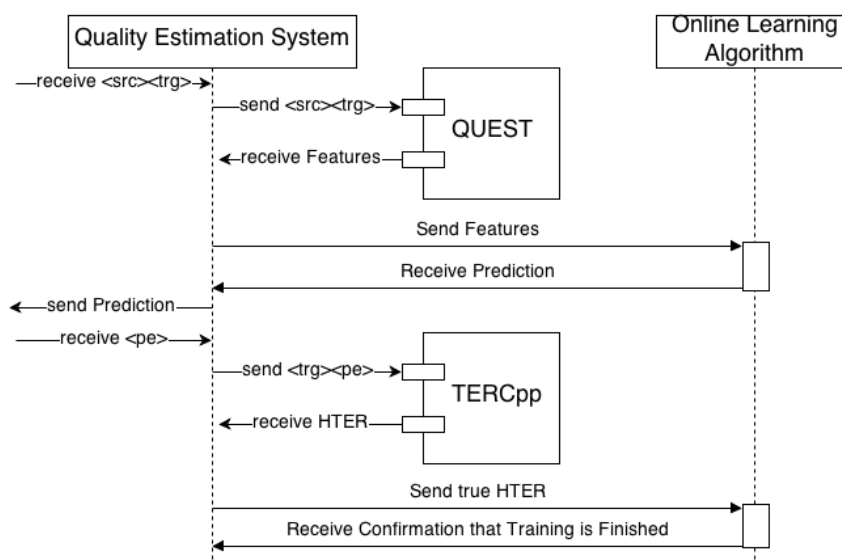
Quality Estimation System

Online Learning Algorithm

receive <src><trg>

send <src><trg>

QUEST

receive Features

Send Features

Receive Prediction

send Prediction

receive <pe>

send <trg><pe>

TERCpp

receive HTER

Send true HTER

Receive Confirmation that Training is Finished